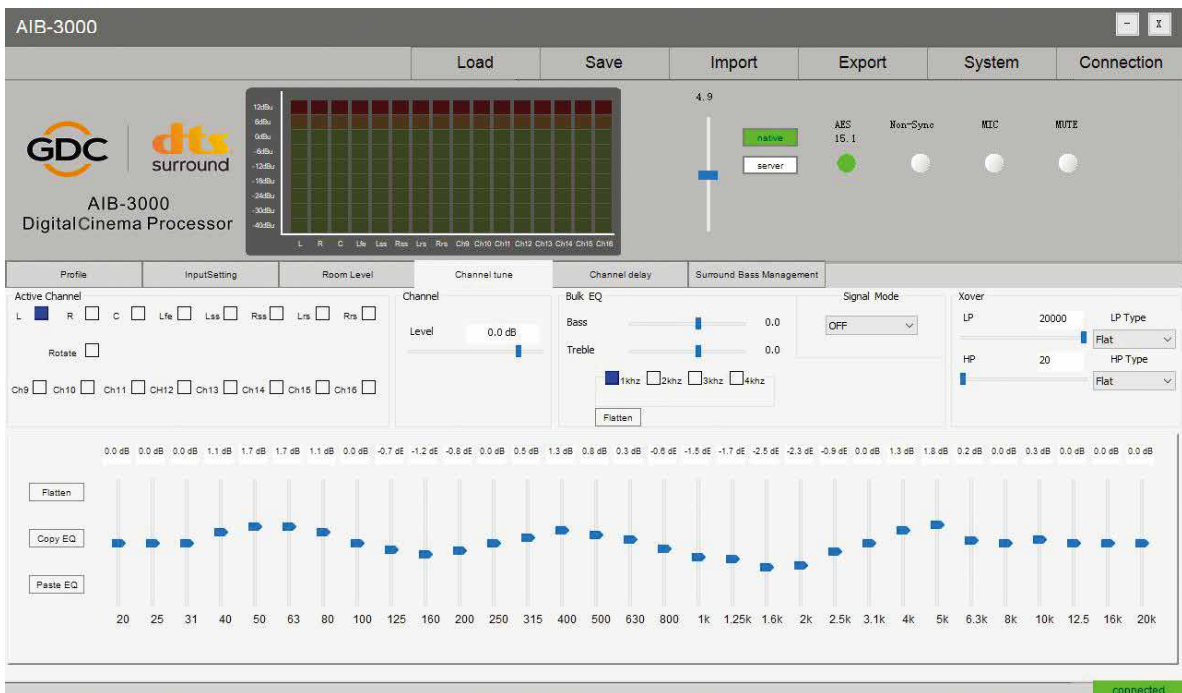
AIB-3000

- X

Load Save Import Export System Connection

GDC dts surround

AIB-3000
Digital Cinema Processor

12dBu
6dBu
0dBu
-6dBu
-12dBu
-18dBu
-24dBu
-30dBu
-40dBu

L R C Lfe Lss Rss Lrs Rrs Ch9 Ch10 Ch11 Ch12 Ch13 Ch14 Ch15 Ch16

4.9

native
server

AES 15.1 Non-Sync MIC MUTE

Profile | InputSetting | Room Level | Channel tune | Channel delay | Surround Bass Management

Active Channel
L R C Lfe Lss Rss Lrs Rrs
Rotate
Ch9 Ch10 Ch11 CH12 Ch13 Ch14 Ch15 Ch16

Channel
Level 0.0 dB

Bulk EQ
Bass 0.0
Treble 0.0
1khz 2khz 3khz 4khz
Flatten

Signal Mode
OFF

Xover
LP 20000 LP Type
Flat
HP 20 HP Type
Flat

0.0 dB 0.0 dB 0.0 dB 1.1 dB 1.7 dB 1.7 dB 1.1 dB 0.0 dB -0.7 dE -1.2 dE -0.8 dE 0.0 dB 0.5 dB 1.3 dB 0.8 dB 0.3 dB -0.6 dE -1.5 dE -1.7 dE -2.5 dE -2.3 dE -0.9 dE 0.0 dB 1.3 dB 1.8 dB 0.2 dB 0.0 dB 0.3 dB 0.0 dB 0.0 dB 0.0 dB

Flatten
Copy EQ
Paste EQ

20 25 31 40 50 63 80 100 125 160 200 250 315 400 500 630 800 1k 1.25k 1.6k 2k 2.5k 3.1k 4k 5k 6.3k 8k 10k 12.5 16k 20k

connected